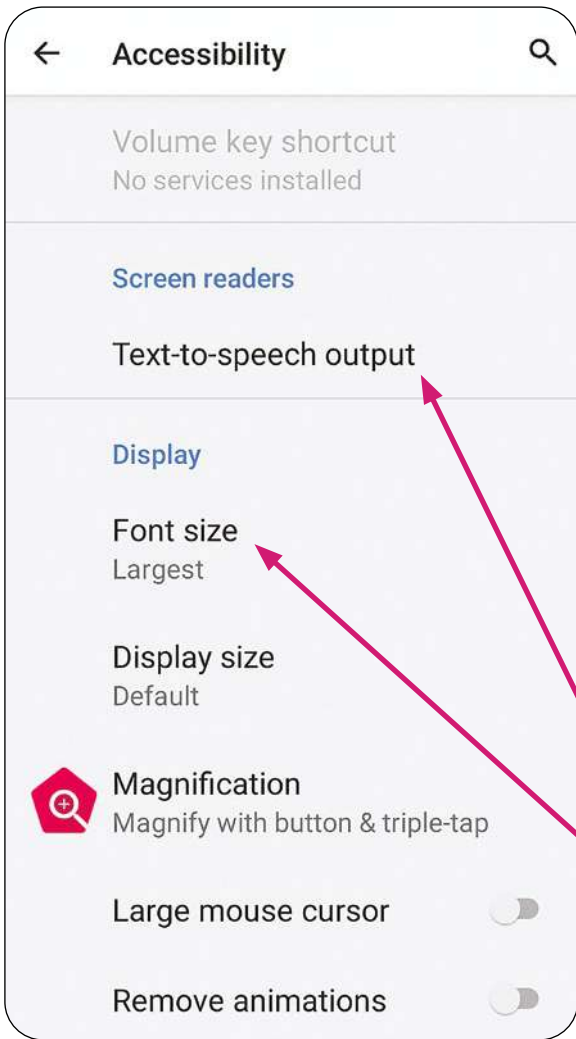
Accessibility

Volume key shortcut
No services installed

Screen readers

Text-to-speech output

Display

Font size
Largest

Display size
Default

Magnification
Magnify with button & triple-tap

Large mouse cursor

Remove animations